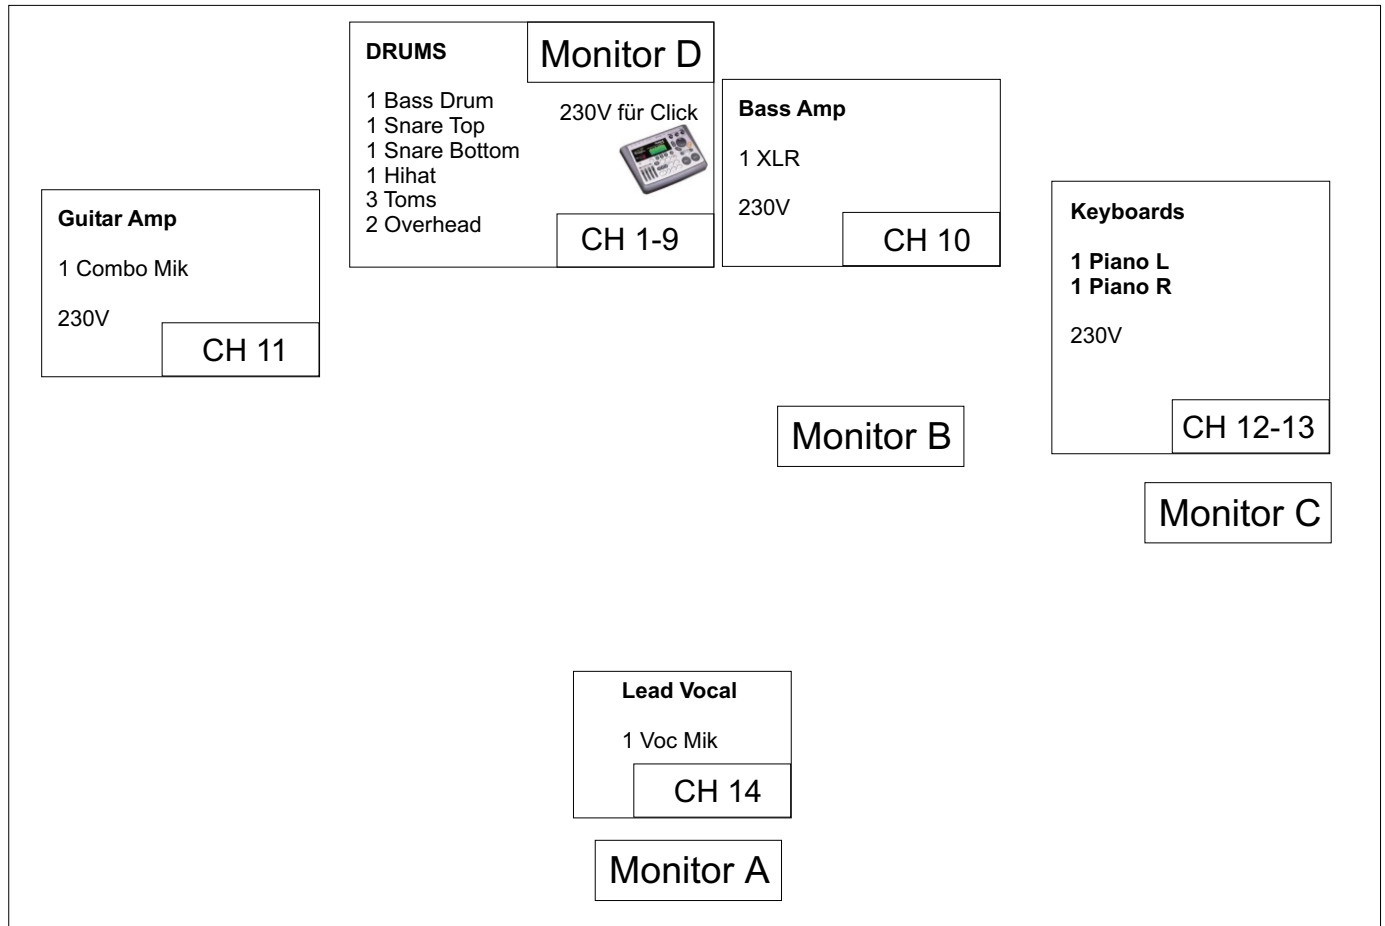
DRUMS

Monitor D

1 Bass Drum
1 Snare Top
1 Snare Bottom
1 Hihat
3 Toms
2 Overhead

230V für Click

CH 1-9

Bass Amp

1 XLR

230V

CH 10

Guitar Amp

1 Combo Mik

230V

CH 11

Keyboards

1 Piano L
1 Piano R

230V

CH 12-13

Monitor B

Monitor C

Lead Vocal

1 Voc Mik

CH 14

Monitor A